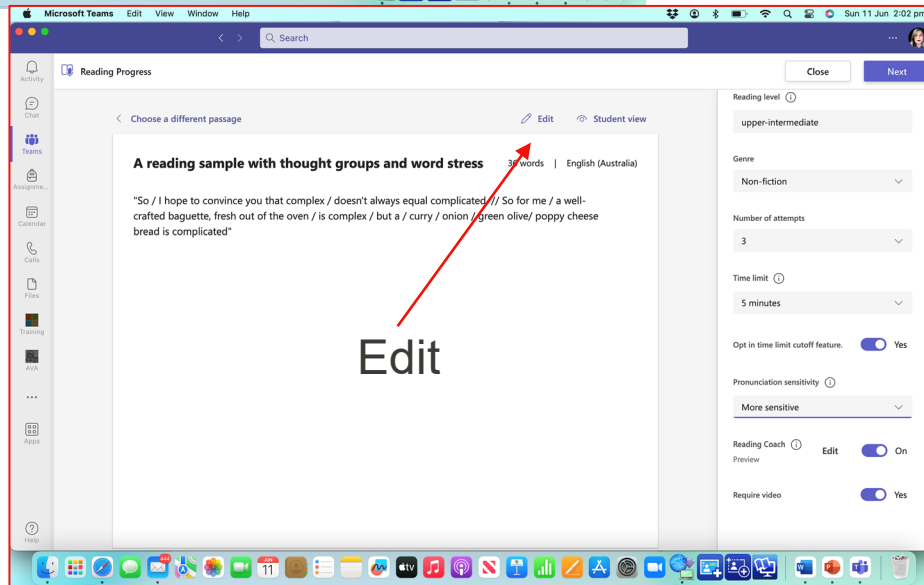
Microsoft Teams Edit View Window Help

Sun 11 Jun 2:02 pm

Search

Activity

Chat

Teams

Assignments

Calendar

Calls

Files

Training

AVA

...

Apps

Help

Reading Progress

Close

Next

Choose a different passage

Edit

Student view

A reading sample with thought groups and word stress

38 words | English (Australia)

"So / I hope to convince you that complex / doesn't always equal complicated // So for me / a well-crafted baguette, fresh out of the oven / is complex / but a / curry / onion / green olive/ poppy cheese bread is complicated"

Edit

Reading level

upper-intermediate

Genre

Non-fiction

Number of attempts

3

Time limit

5 minutes

Opt in time limit cutoff feature.

Yes

Pronunciation sensitivity

More sensitive

Reading Coach

Preview

Edit

On

Require video

Yes